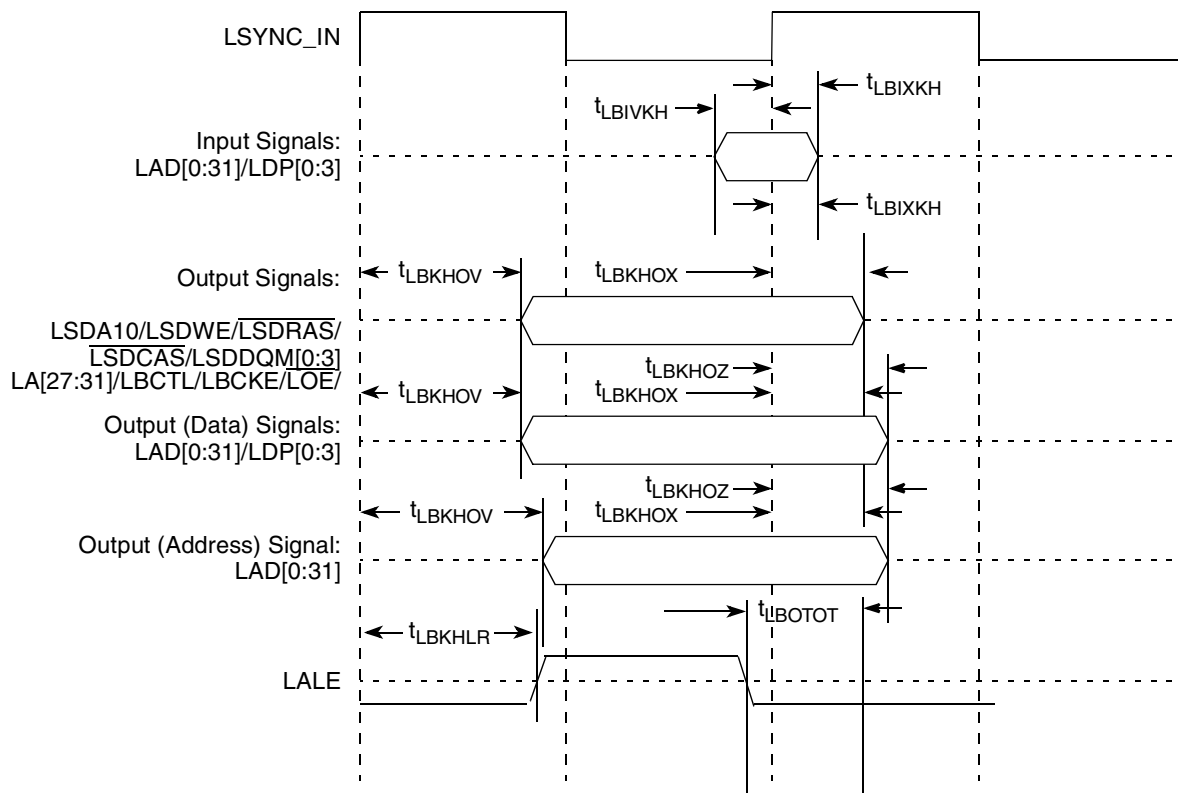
LSYNC_IN

$t_{LBIXKH}$

$t_{LBIVKH}$

Input Signals:
LAD[0:31]/LDP[0:3]

$t_{LBIXKH}$

Output Signals:

$t_{LBKHOV}$

$t_{LBKHOX}$

LSDA10/LSDWE/$\overline{LSDRAS}$/
$\overline{LSDCAS}$/LSDDQM[0:3]
LA[27:31]/LBCTL/LBCKE/$\overline{LOE}$/

$t_{LBKHOZ}$

$t_{LBKHOV}$

$t_{LBKHOX}$

Output (Data) Signals:
LAD[0:31]/LDP[0:3]

$t_{LBKHOZ}$

$t_{LBKHOV}$

$t_{LBKHOX}$

Output (Address) Signal:
LAD[0:31]

$t_{LBOTOT}$

$t_{LBKHLR}$

LALE